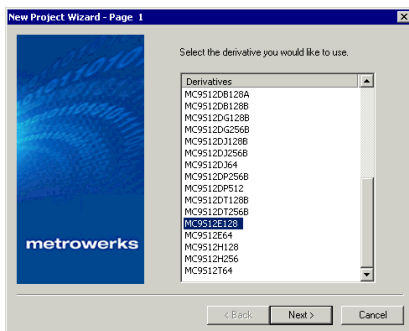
New Project Wizard - Page 1

metrowerks

Select the derivative you would like to use.

Derivatives
MC9S12DB128A
MC9S12DB128B
MC9S12DG128B
MC9S12DG256B
MC9S12DJ128B
MC9S12DJ256B
MC9S12DJ64
MC9S12DP256B
MC9S12DP512
MC9S12DT128B
MC9S12DT256B
MC9S12E128
MC9S12E64
MC9S12H128
MC9S12H256
MC9S12T64

< Back
Next >
Cancel